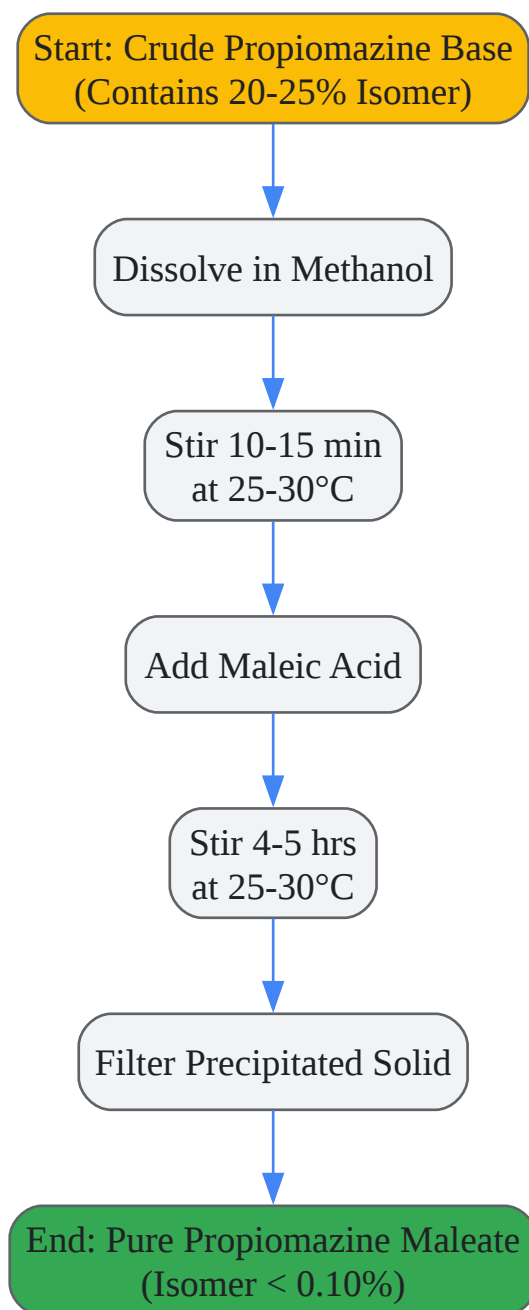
Start: Crude Propiomazine Base
(Contains 20-25% Isomer)

Dissolve in Methanol

Stir 10-15 min
at 25-30°C

Add Maleic Acid

Stir 4-5 hrs
at 25-30°C

Filter Precipitated Solid

End: Pure Propiomazine Maleate
(Isomer < 0.10%)